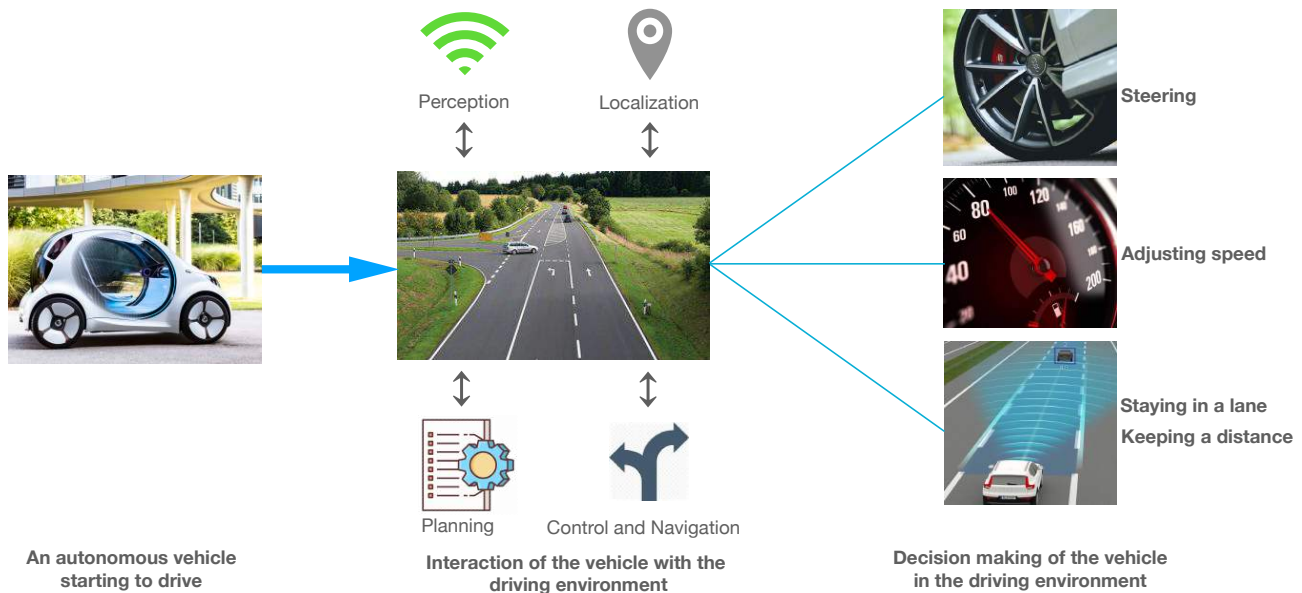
Perception

Localization

Steering

Adjusting speed

Staying in a lane

Keeping a distance

Planning

Control and Navigation

An autonomous vehicle starting to drive

Interaction of the vehicle with the driving environment

Decision making of the vehicle in the driving environment